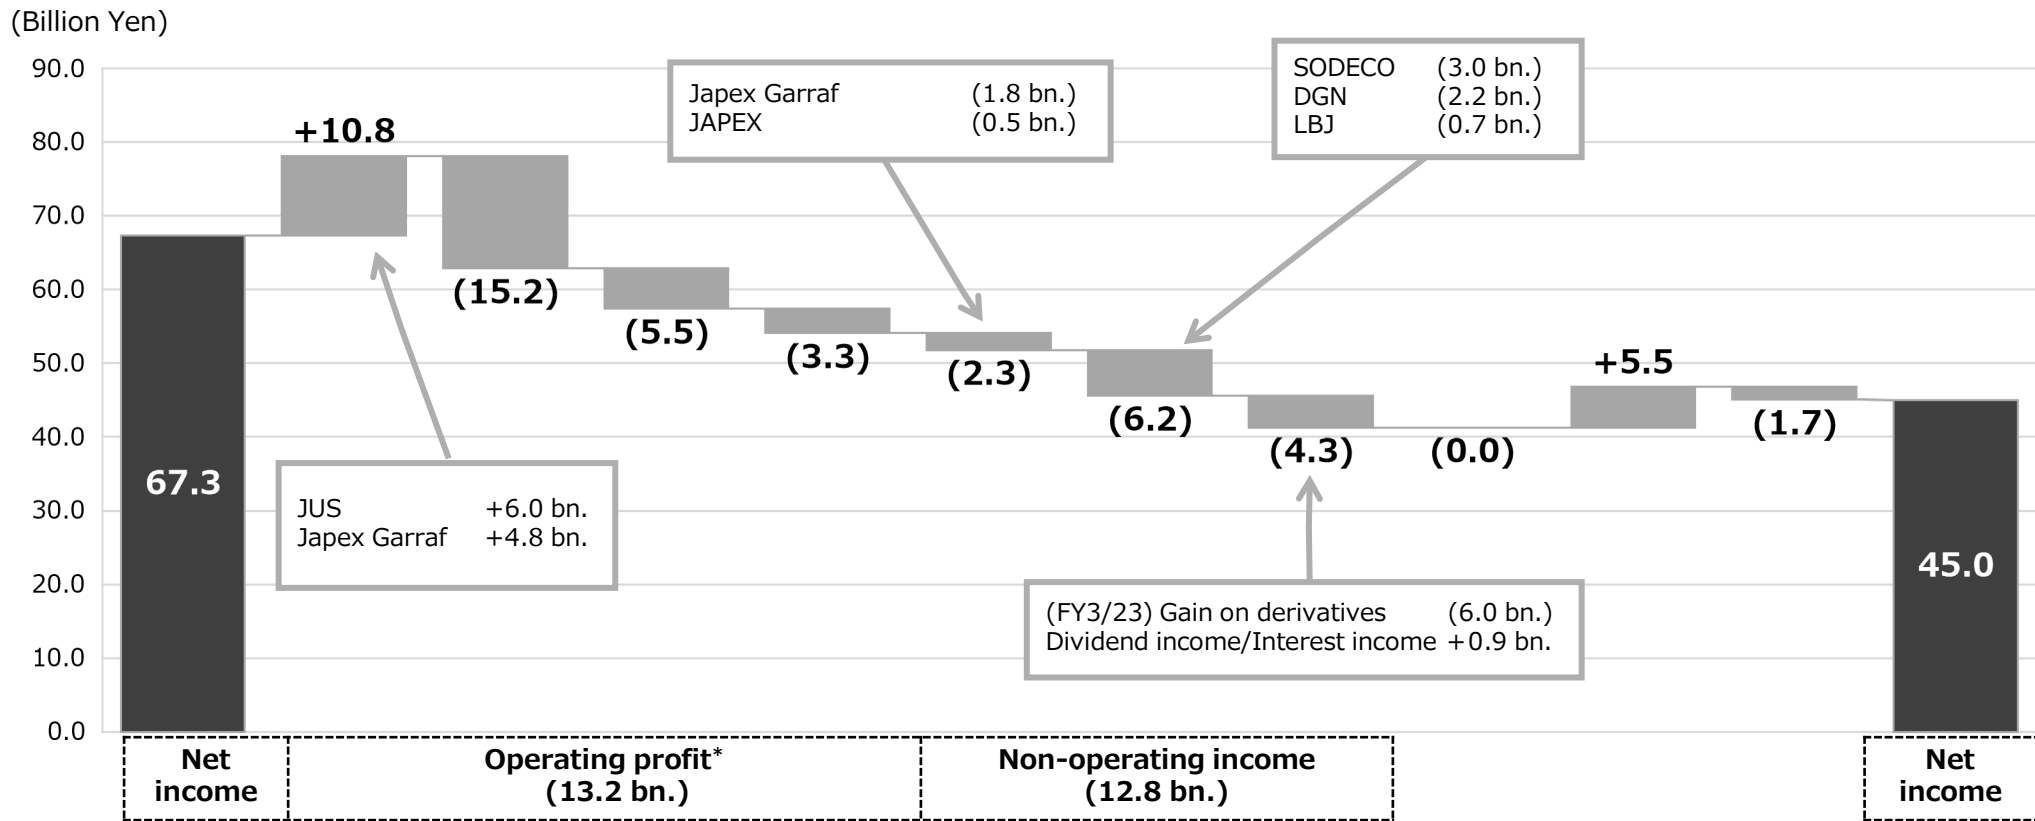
(Billion Yen)

90.0
80.0
70.0
60.0
50.0
40.0
30.0
20.0
10.0
0.0

Japex Garraf (1.8 bn.)
JAPEX (0.5 bn.)

SODECO (3.0 bn.)
DGN (2.2 bn.)
LBJ (0.7 bn.)

+10.8

67.3

(15.2)

(5.5)

(3.3)

(2.3)

(6.2)

(4.3)

(0.0)

+5.5

(1.7)

45.0

JUS +6.0 bn.
Japex Garraf +4.8 bn.

(FY3/23) Gain on derivatives (6.0 bn.)
Dividend income/Interest income +0.9 bn.

Net income

Operating profit* (13.2 bn.)

Non-operating income (12.8 bn.)

Net income